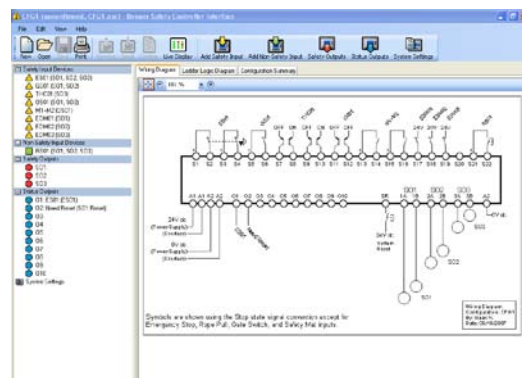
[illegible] - Banner Safety Controller Interface

File Edit View Help

New Open Print Live Display Add Safety Input Add Non Safety Input Safety Outputs Status Outputs System Settings

Safety Input Devices
ES01 (S01, S02, S03)
GS01 (S01, S03)
TH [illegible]
RP01 (S01, S03)
MS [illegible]
ED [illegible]
ED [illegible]
ED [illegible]
Non Safety Input Devices
RS01 (S01, S02, S03)
Safety Outputs
SO1
SO2
SO3
Status Outputs
O1 ES01 (S01)
O2 Need Reset (SO1 Reset)
O3
O4
O5
O6
O7
O8
O9
O10
System Settings

Wiring Diagram Ladder Logic Diagram Configuration Summary

101 %

24V dc (Power Supply) (Terminals)

0V dc (Power Supply) (Terminals)

24V dc System Reset

SO1 SO2 SO3

A1 A1 A2 A2 O1 O2 O3 O4 O5 O6 O7 O8 O9 O10 SR SR A1 A2

S1 S2 S3 S4 S5 S6 S7 S8 S9 S10 S11 S12 S13 S14 S15 S16 S17 S18 S19 S20 S21 S22

Symbols are shown using the Stop state signal convention except for Emergency Stop, Rope Pull, Gate Switch, and Safety Mat inputs.

Wiring Diagram Configuration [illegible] By: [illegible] Date: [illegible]